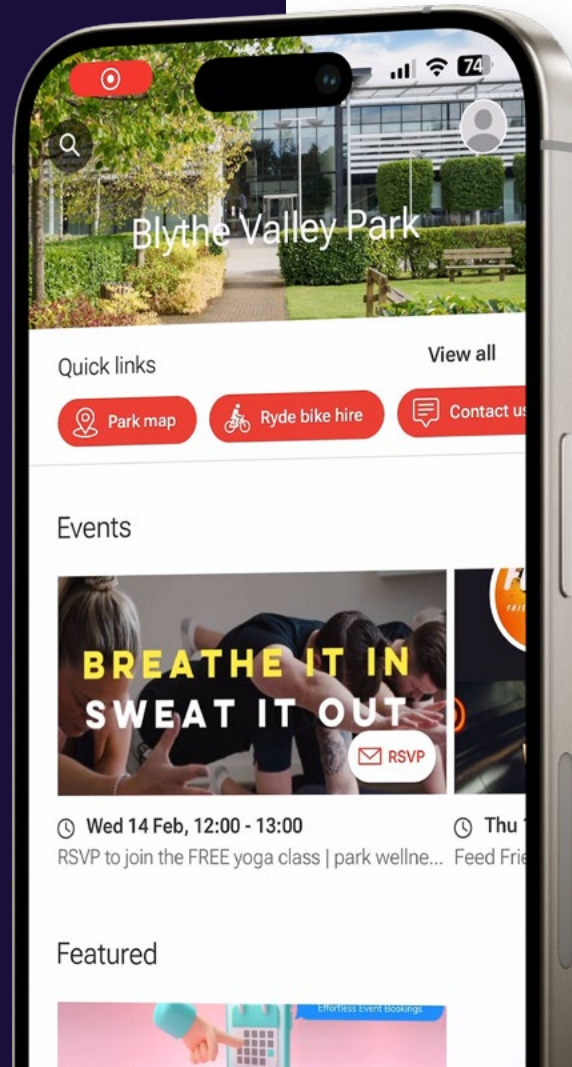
74

Blythe Valley Park

Quick links

View all

Park map

Ryde bike hire

Contact us

Events

BREATHE IT IN
SWEAT IT OUT

RSVP

Wed 14 Feb, 12:00 - 13:00
RSVP to join the FREE yoga class | park wellne...

Thu
Feed Fri

Featured

Effortless Event Bookings